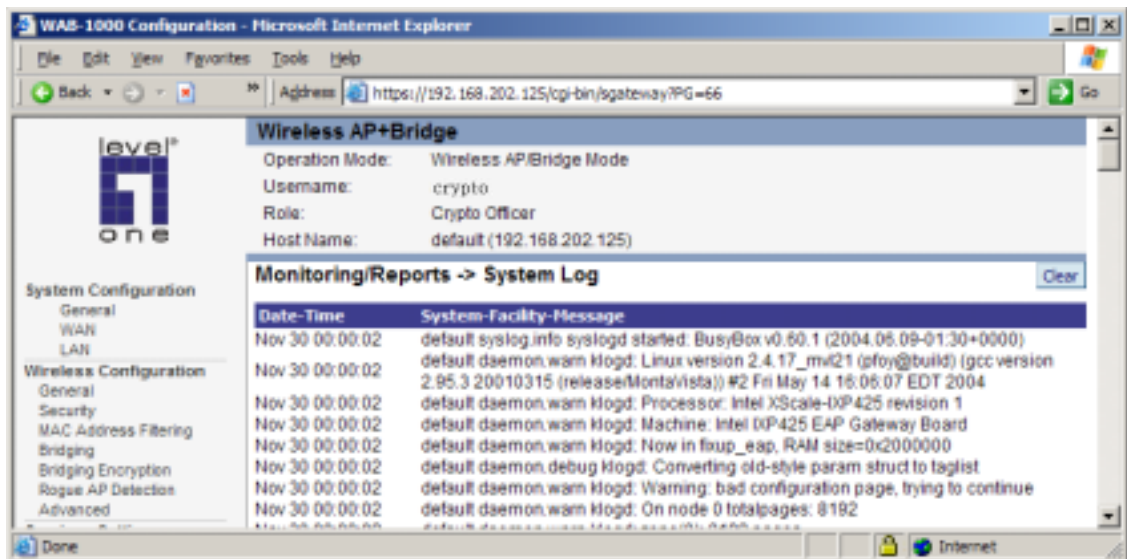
WAB-1000 Configuration - Microsoft Internet Explorer

File Edit View Favorites Tools Help

Back Address https://192.168.202.125/cgi-bin/sgateway?PG=66 Go

level one

System Configuration
General
WAN
LAN
Wireless Configuration
General
Security
MAC Address Filtering
Bridging
Bridging Encryption
Rogue AP Detection
Advanced

Wireless AP+Bridge

Operation Mode: Wireless AP/Bridge Mode
Username: crypto
Role: Crypto Officer
Host Name: default (192.168.202.125)

Monitoring/Reports -> System Log

Clear

| Date-Time | System-Facility-Message |
|---|---|
| Nov 30 00:00:02 | default syslog.info syslogd started: BusyBox v0.60.1 (2004.06.09-01:30+0000) |
| Nov 30 00:00:02 | default daemon.warn klogd: Linux version 2.4.17_mvl21 (pfoy@build) (gcc version 2.95.3 20010315 (release/MontaVista)) #2 Fri May 14 16:06:07 EDT 2004 |
| Nov 30 00:00:02 | default daemon.warn klogd: Processor: Intel XScale-IXP425 revision 1 |
| Nov 30 00:00:02 | default daemon.warn klogd: Machine: Intel IXP425 EAP Gateway Board |
| Nov 30 00:00:02 | default daemon.warn klogd: Now in fixup_eap, RAM size=0x2000000 |
| Nov 30 00:00:02 | default daemon.debug klogd: Converting old-style param struct to taglist |
| Nov 30 00:00:02 | default daemon.warn klogd: Warning: bad configuration page, trying to continue |
| Nov 30 00:00:02 | default daemon.warn klogd: On node 0 totalpages: 8192 |
| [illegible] | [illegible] |

Done Internet